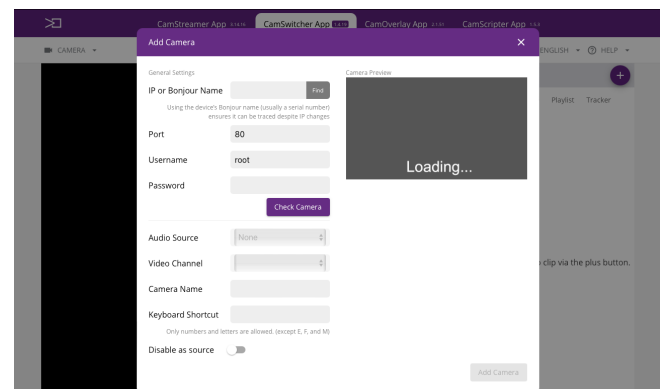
CamStreamer App 3.14.16 | CamSwitcher App 1.4.18 | CamOverlay App 2.1.51 | CamScripter App 1.5.3

CAMERA ▾

ENGLISH ▾ HELP ▾

Add Camera ×

General Settings

IP or Bonjour Name Find

Using the device's Bonjour name (usually a serial number) ensures it can be traced despite IP changes

Port 80

Username root

Password

Check Camera

Audio Source None

Video Channel

Camera Name

Keyboard Shortcut

Only numbers and letters are allowed. (except E, F, and M)

Disable as source

Camera Preview

Loading...

Add Camera

Playlist Tracker

clip via the plus button.